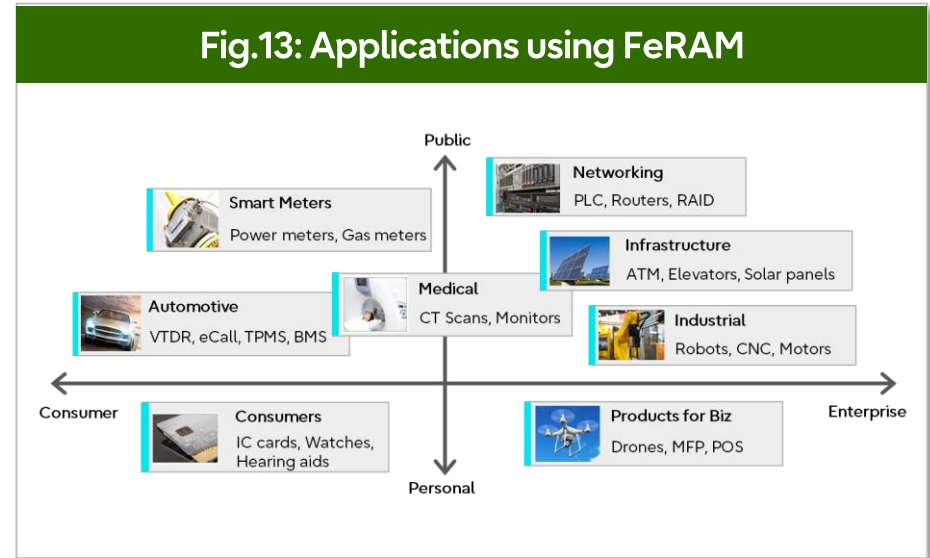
Fig.13: Applications using FeRAM

Public

Networking
PLC, Routers, RAID

Smart Meters
Power meters, Gas meters

Infrastructure
ATM, Elevators, Solar panels

Medical
CT Scans, Monitors

Automotive
VTDR, eCall, TPMS, BMS

Industrial
Robots, CNC, Motors

Consumer

Enterprise

Consumers
IC cards, Watches, Hearing aids

Products for Biz
Drones, MFP, POS

Personal